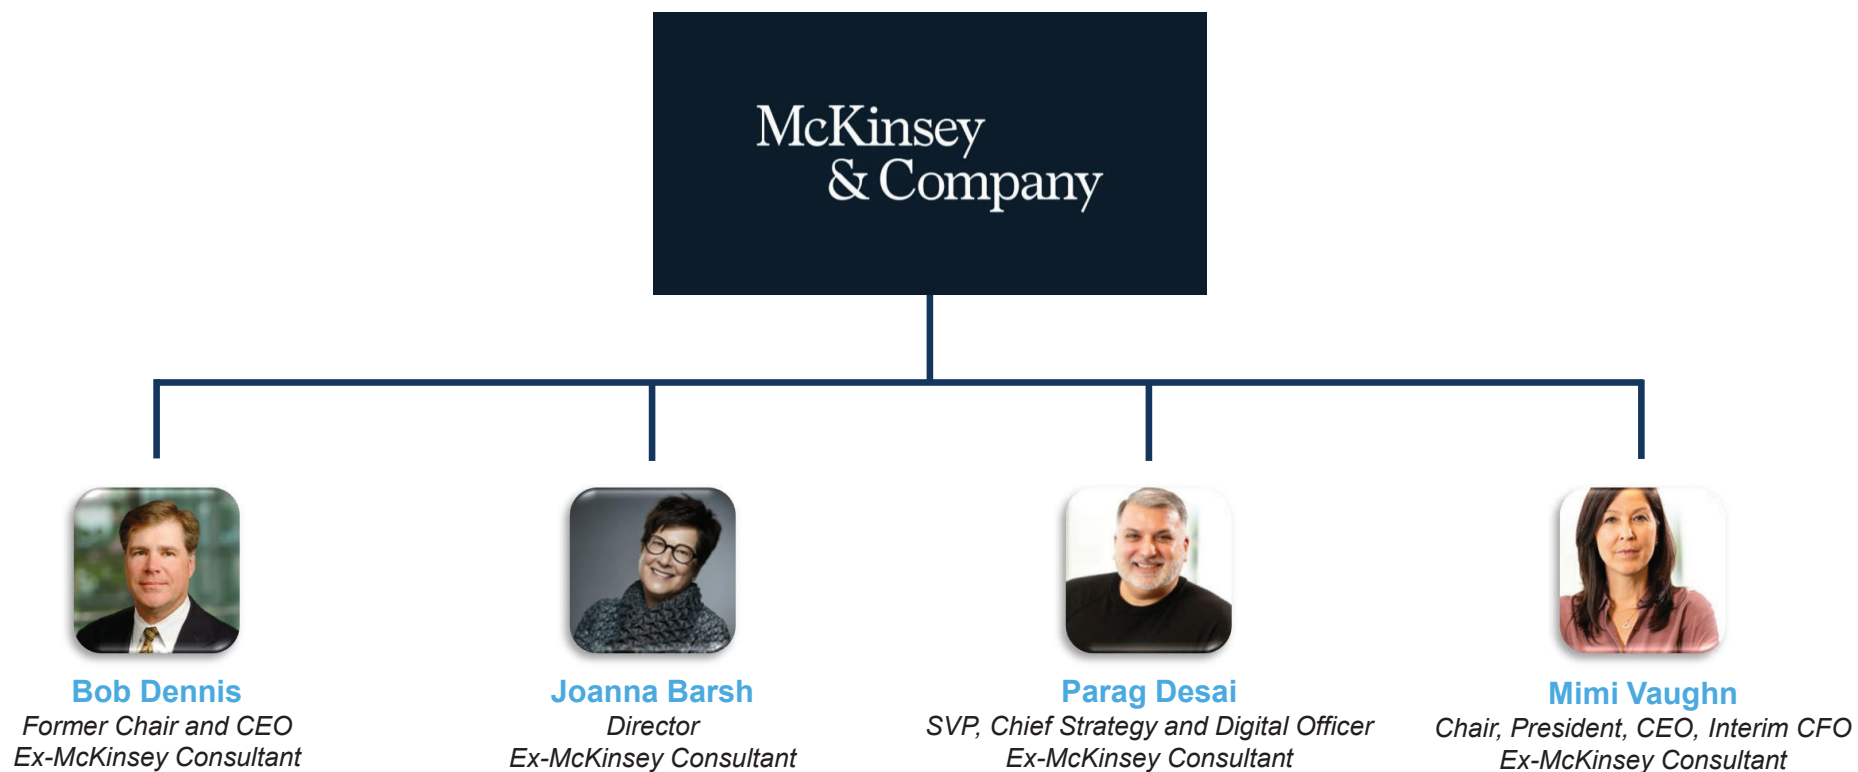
McKinsey & Company

Bob Dennis
Former Chair and CEO
Ex-McKinsey Consultant

Joanna Barsh
Director
Ex-McKinsey Consultant

Parag Desai
SVP, Chief Strategy and Digital Officer
Ex-McKinsey Consultant

Mimi Vaughn
Chair, President, CEO, Interim CFO
Ex-McKinsey Consultant